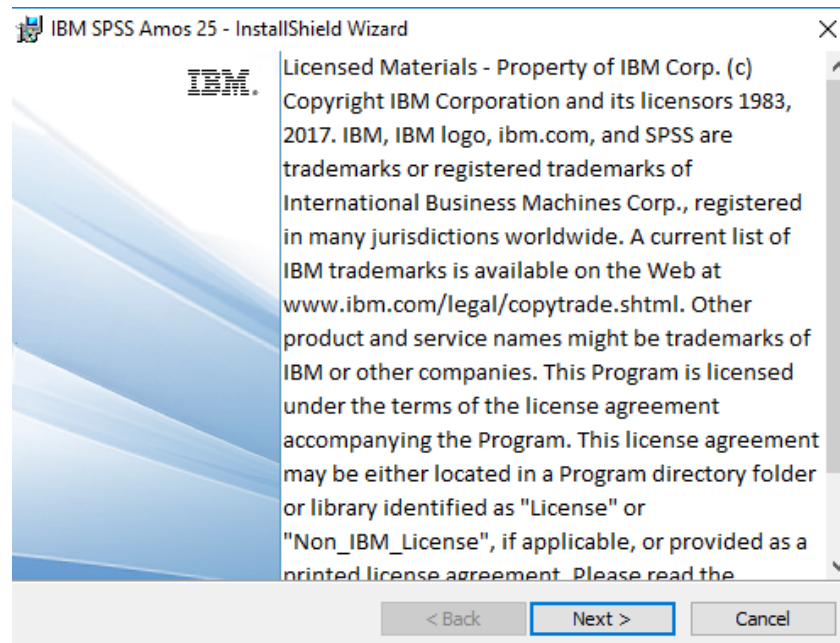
IBM SPSS Amos 25 - InstallShield Wizard

IBM.

Licensed Materials - Property of IBM Corp. (c) Copyright IBM Corporation and its licensors 1983, 2017. IBM, IBM logo, ibm.com, and SPSS are trademarks or registered trademarks of International Business Machines Corp., registered in many jurisdictions worldwide. A current list of IBM trademarks is available on the Web at www.ibm.com/legal/copytrade.shtml. Other product and service names might be trademarks of IBM or other companies. This Program is licensed under the terms of the license agreement accompanying the Program. This license agreement may be either located in a Program directory folder or library identified as "License" or "Non_IBM_License", if applicable, or provided as a printed license agreement. Please read the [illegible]

< Back
Next >
Cancel